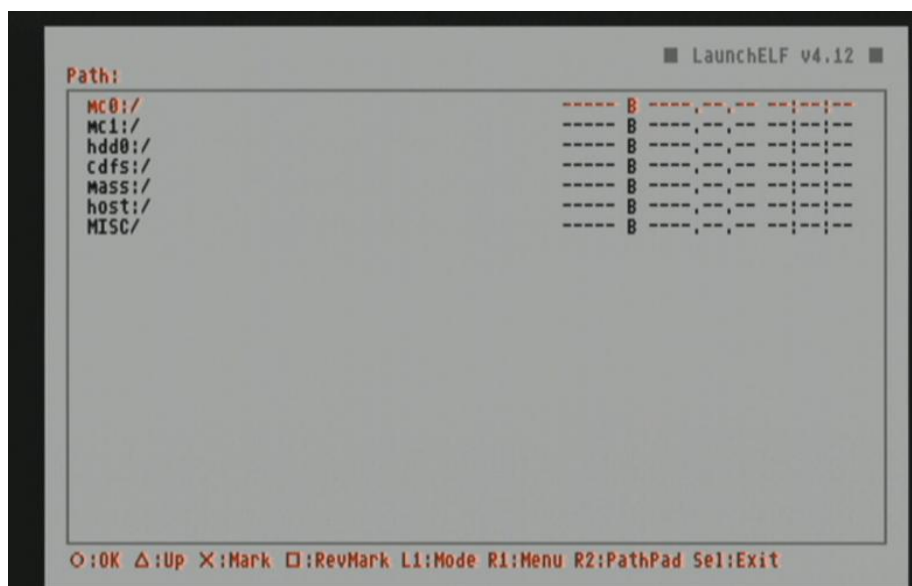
■ LaunchELF v4.12 ■

Path:

| | | | |
|---|---|---|---|
| mc0:/ | ----- | B | ----.--.-- --:--:-- |
| mc1:/ | ----- | B | ----.--.-- --:--:-- |
| hdd0:/ | ----- | B | ----.--.-- --:--:-- |
| cdfs:/ | ----- | B | ----.--.-- --:--:-- |
| mass:/ | ----- | B | ----.--.-- --:--:-- |
| host:/ | ----- | B | ----.--.-- --:--:-- |
| MISC/ | ----- | B | ----.--.-- --:--:-- |

○:OK △:Up ×:Mark □:RevMark L1:Mode R1:Menu R2:PathPad Sel:Exit